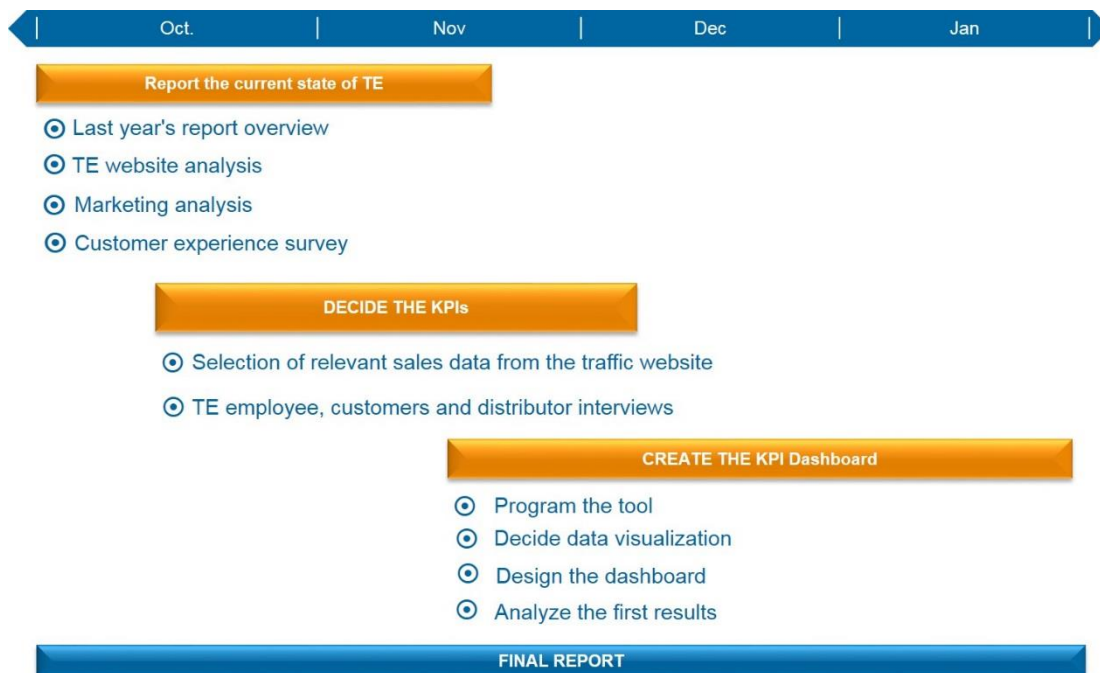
Oct. | Nov | Dec | Jan

Report the current state of TE

⊙ Last year's report overview
⊙ TE website analysis
⊙ Marketing analysis
⊙ Customer experience survey

DECIDE THE KPIs

⊙ Selection of relevant sales data from the traffic website
⊙ TE employee, customers and distributor interviews

CREATE THE KPI Dashboard

⊙ Program the tool
⊙ Decide data visualization
⊙ Design the dashboard
⊙ Analyze the first results

FINAL REPORT